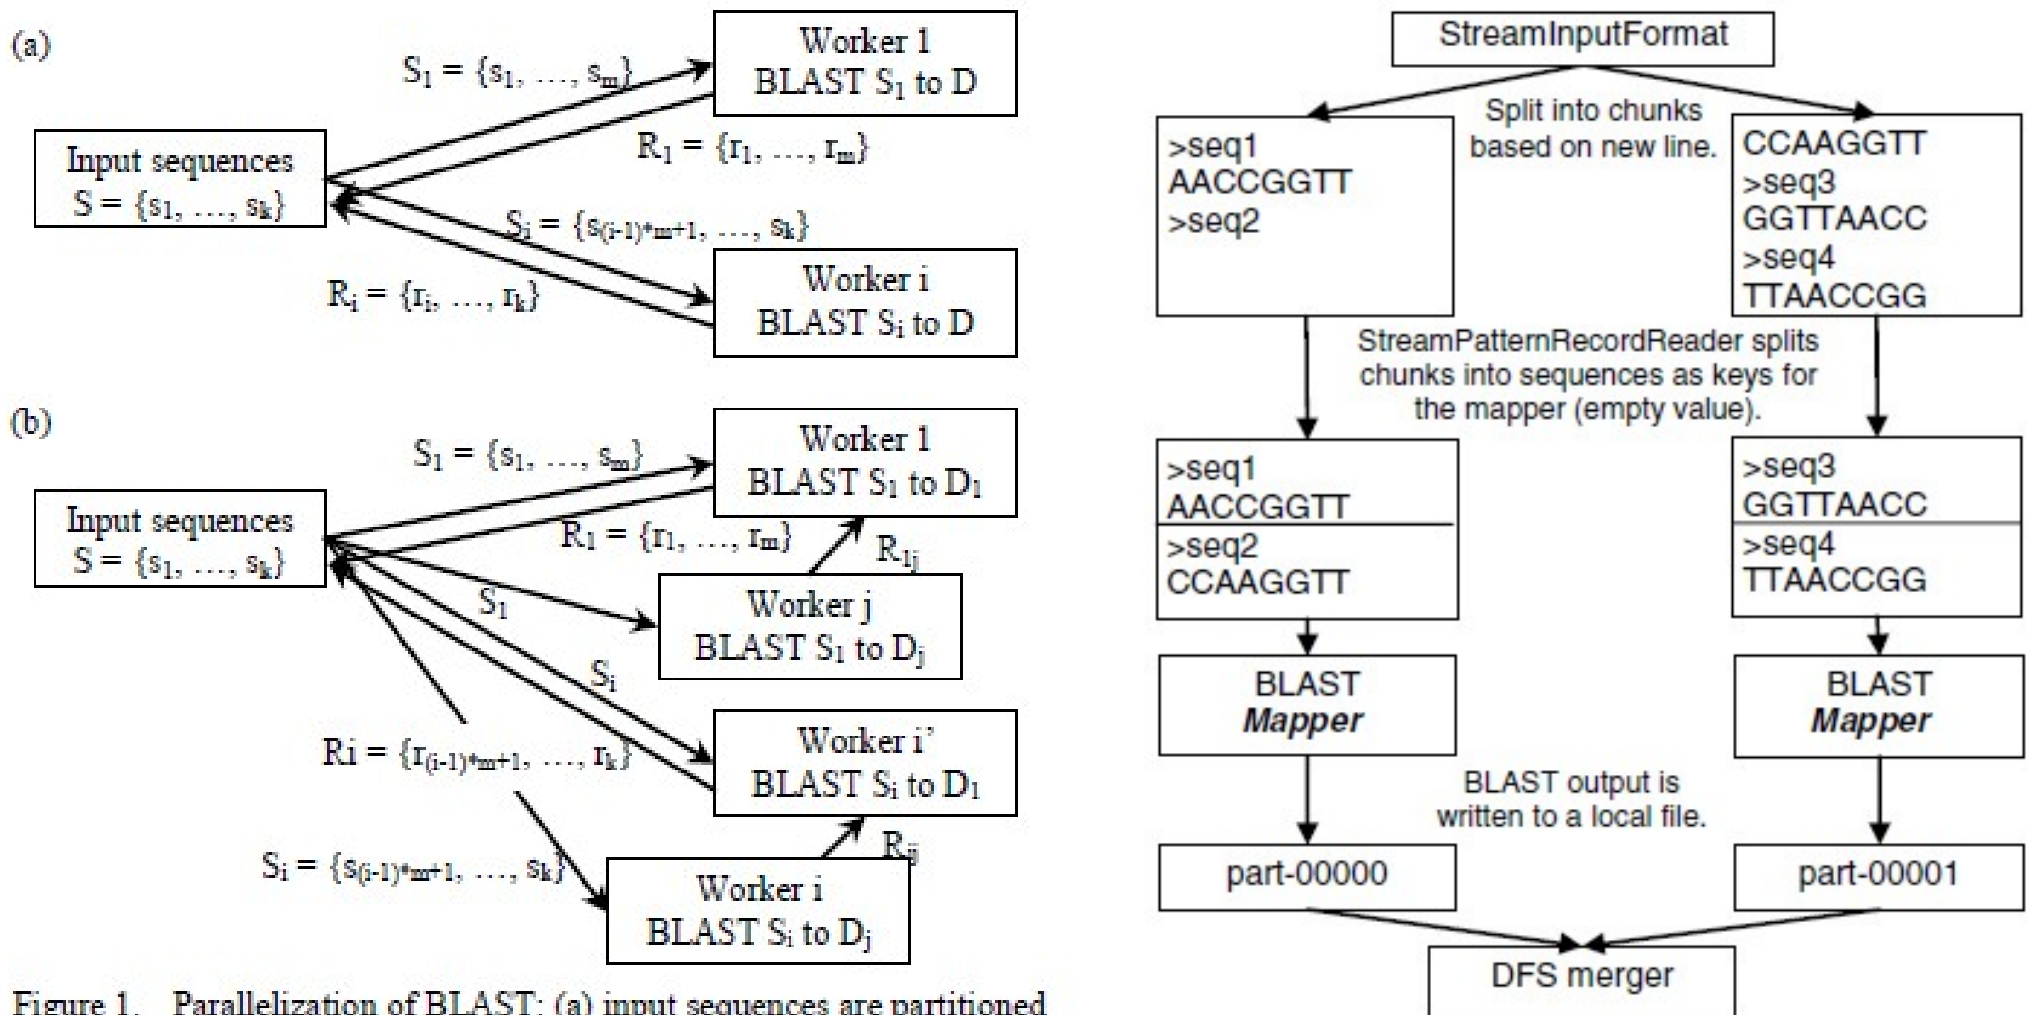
(a)

Worker 1
BLAST $S_1$ to D

$S_1 = \{s_1, \ldots, s_m\}$

Input sequences
$S = \{s_1, \ldots, s_k\}$

$R_1 = \{r_1, \ldots, r_m\}$

$S_i = \{s_{(i-1)*m+1}, \ldots, s_k\}$

$R_i = \{r_i, \ldots, r_k\}$

Worker i
BLAST $S_i$ to D

(b)

Worker 1
BLAST $S_1$ to $D_1$

$S_1 = \{s_1, \ldots, s_m\}$

Input sequences
$S = \{s_1, \ldots, s_k\}$

$R_1 = \{r_1, \ldots, r_m\}$

$R_{1j}$

$S_1$

Worker j
BLAST $S_1$ to $D_j$

$S_i$

Ri = $\{r_{(i-1)*m+1}, \ldots, r_k\}$

Worker i'
BLAST $S_i$ to $D_1$

$R_{ij}$

$S_i = \{s_{(i-1)*m+1}, \ldots, s_k\}$

Worker i
BLAST $S_i$ to $D_j$

Figure 1. Parallelization of BLAST: (a) input sequences are partitioned

StreamInputFormat

Split into chunks based on new line.

>seq1
AACCGGTT
>seq2

CCAAGGTT
>seq3
GGTTAACC
>seq4
TTAACCGG

StreamPatternRecordReader splits chunks into sequences as keys for the mapper (empty value).

>seq1
AACCGGTT
>seq2
CCAAGGTT

>seq3
GGTTAACC
>seq4
TTAACCGG

BLAST
Mapper

BLAST
Mapper

BLAST output is written to a local file.

part-00000

part-00001

DFS merger